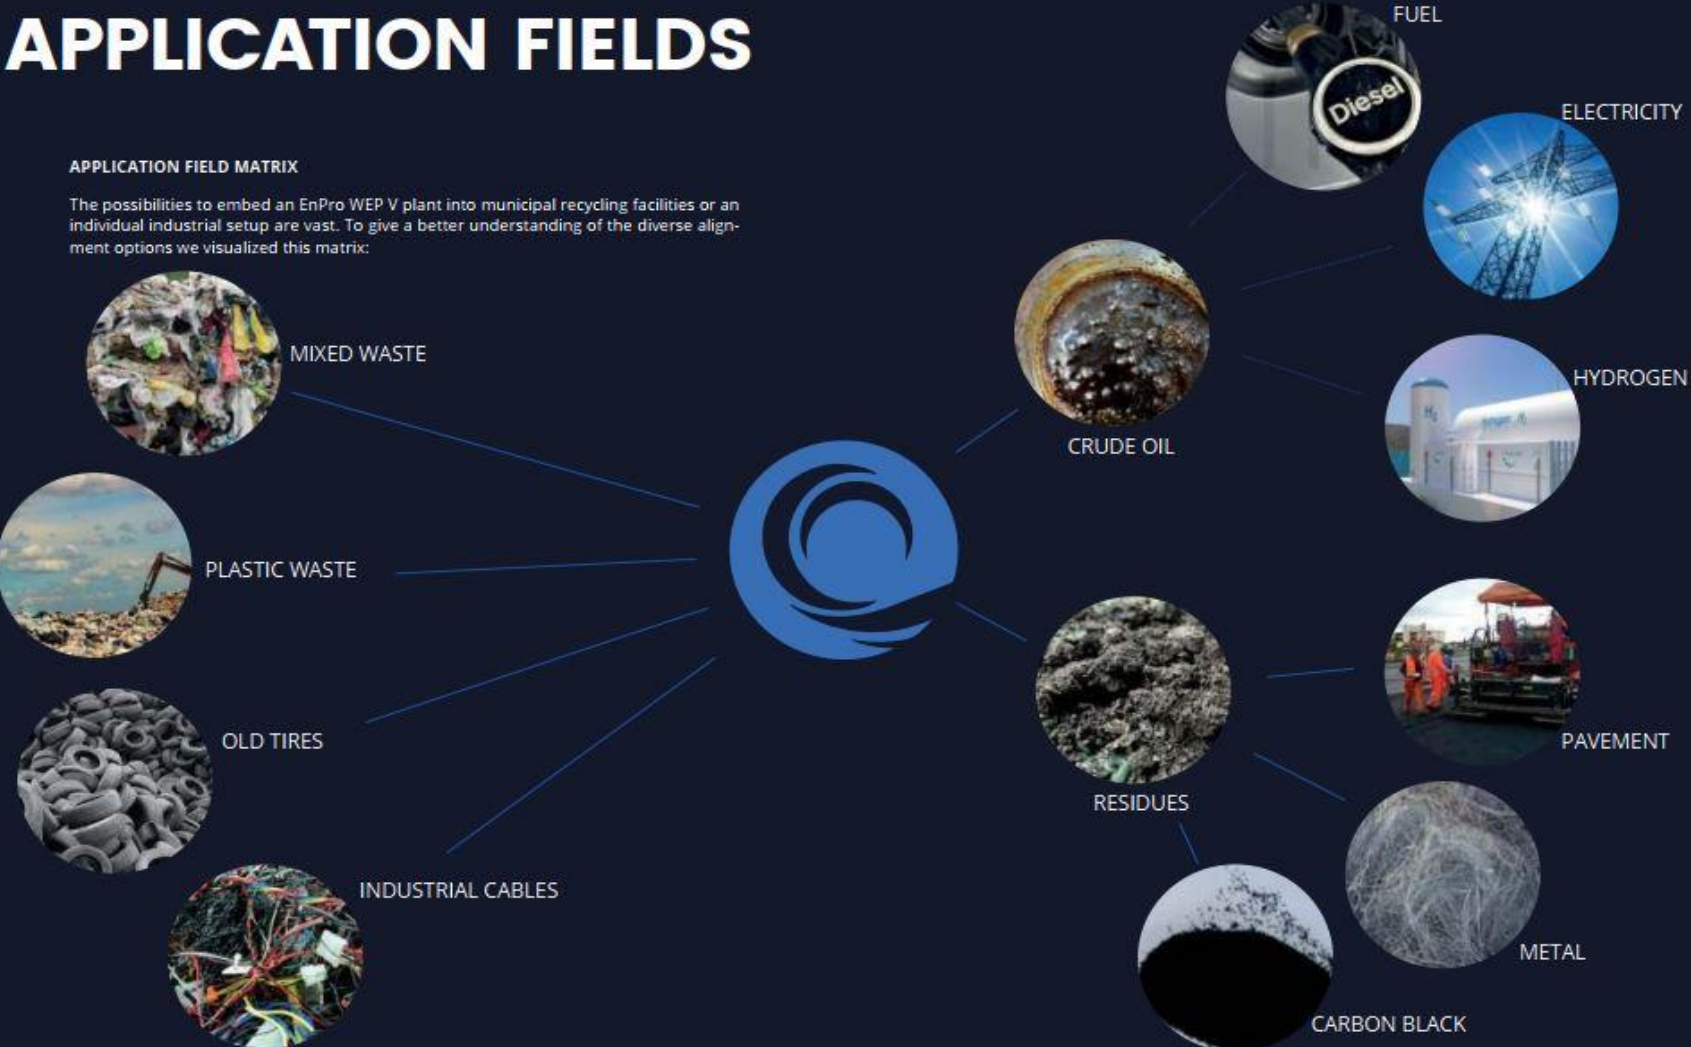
APPLICATION FIELDS

APPLICATION FIELD MATRIX

The possibilities to embed an EnPro WEP V plant into municipal recycling facilities or an individual industrial setup are vast. To give a better understanding of the diverse alignment options we visualized this matrix:

MIXED WASTE

PLASTIC WASTE

OLD TIRES

INDUSTRIAL CABLES

FUEL

Diesel

ELECTRICITY

CRUDE OIL

HYDROGEN

RESIDUES

PAVEMENT

METAL

CARBON BLACK